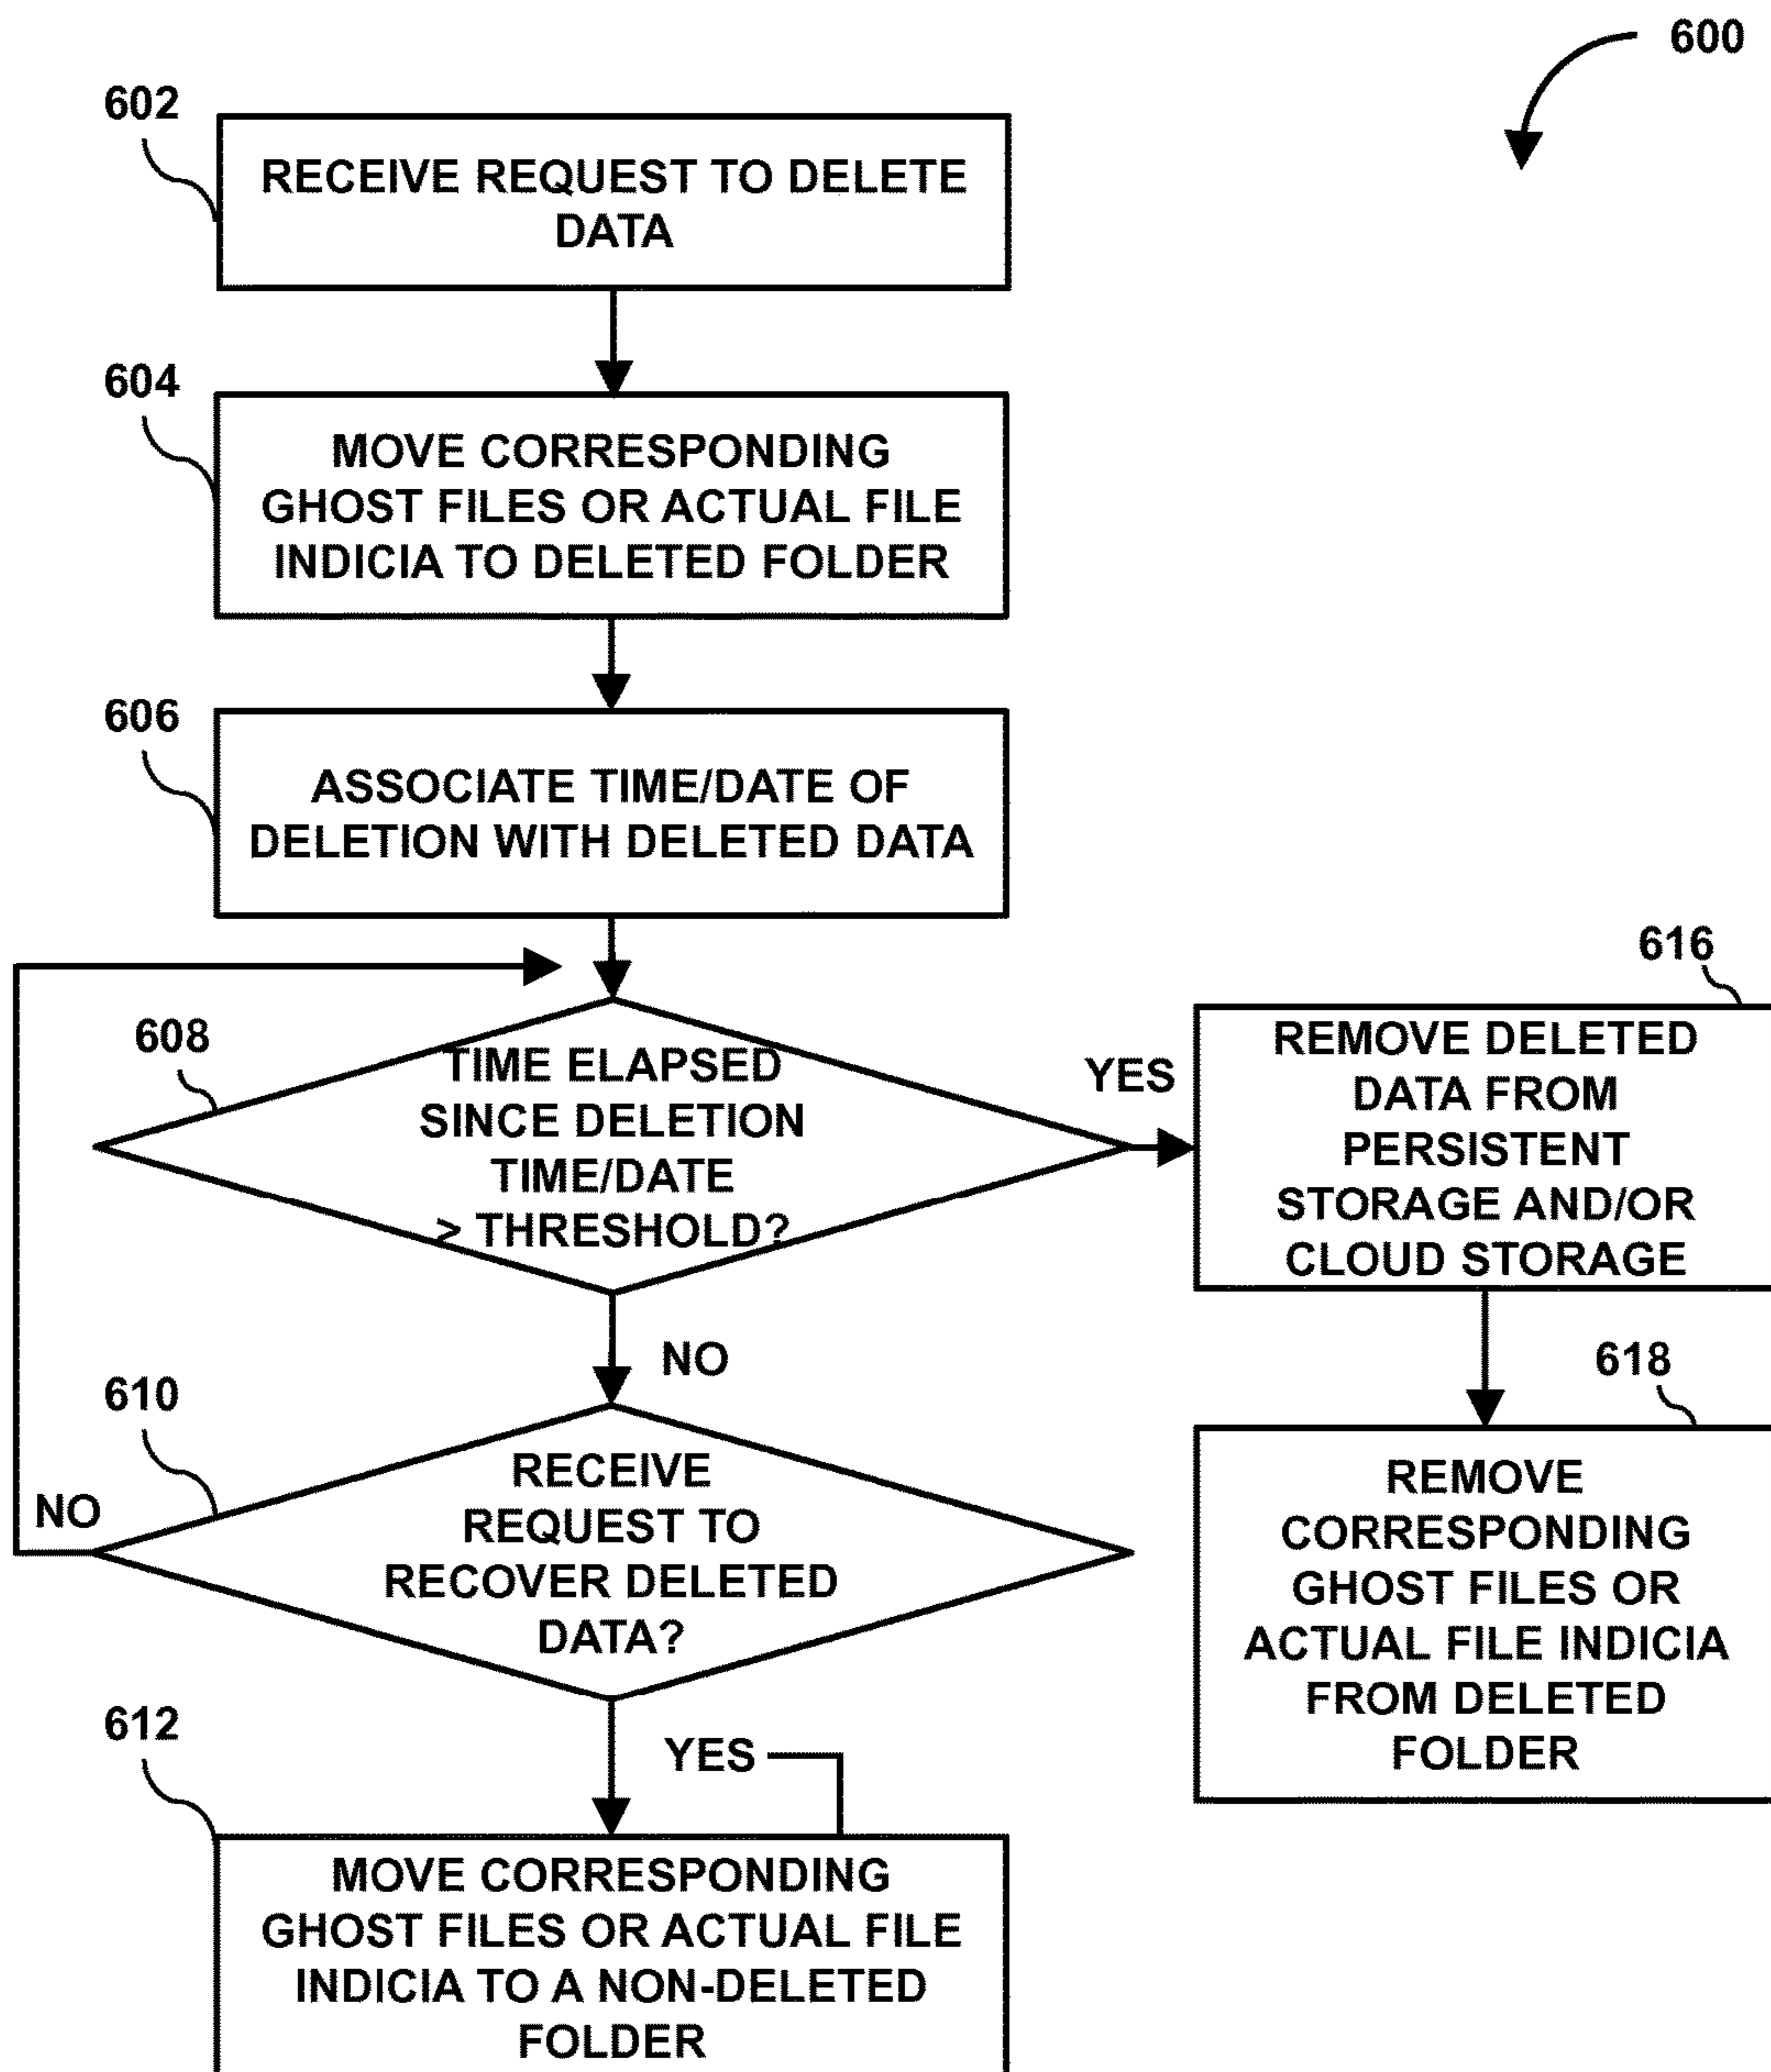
600

602

RECEIVE REQUEST TO DELETE DATA

604

MOVE CORRESPONDING GHOST FILES OR ACTUAL FILE INDICIA TO DELETED FOLDER

606

ASSOCIATE TIME/DATE OF DELETION WITH DELETED DATA

608

TIME ELAPSED SINCE DELETION TIME/DATE > THRESHOLD?

YES

616

REMOVE DELETED DATA FROM PERSISTENT STORAGE AND/OR CLOUD STORAGE

NO

618

REMOVE CORRESPONDING GHOST FILES OR ACTUAL FILE INDICIA FROM DELETED FOLDER

610

NO

RECEIVE REQUEST TO RECOVER DELETED DATA?

612

YES

MOVE CORRESPONDING GHOST FILES OR ACTUAL FILE INDICIA TO A NON-DELETED FOLDER